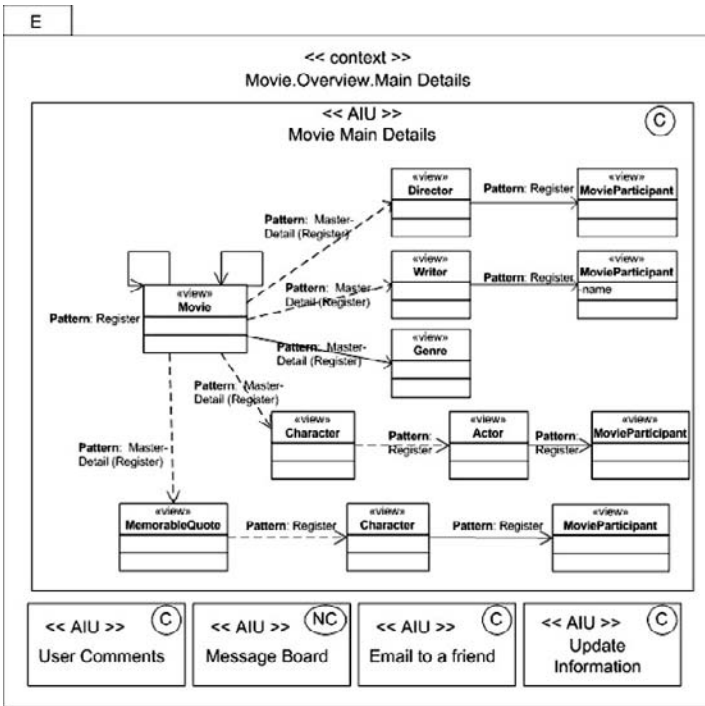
E

<< context >>
Movie.Overview.Main Details

<< AIU >>
Movie Main Details

C

«view»
Director

Pattern: Register

«view»
MovieParticipant

Pattern: Master-Detail (Register)

«view»
Writer

Pattern: Register

«view»
MovieParticipant
name

Pattern: Master-Detail (Register)

«view»
Movie

Pattern: Register

Pattern: Master-Detail (Register)

«view»
Genre

Pattern: Master-Detail (Register)

«view»
Character

Pattern: Register

«view»
Actor

Pattern: Register

«view»
MovieParticipant

Pattern: Master-Detail (Register)

«view»
MemorableQuote

Pattern: Register

«view»
Character

Pattern: Register

«view»
MovieParticipant

<< AIU >>
User Comments
C

<< AIU >>
Message Board
NC

<< AIU >>
Email to a friend
C

<< AIU >>
Update Information
C